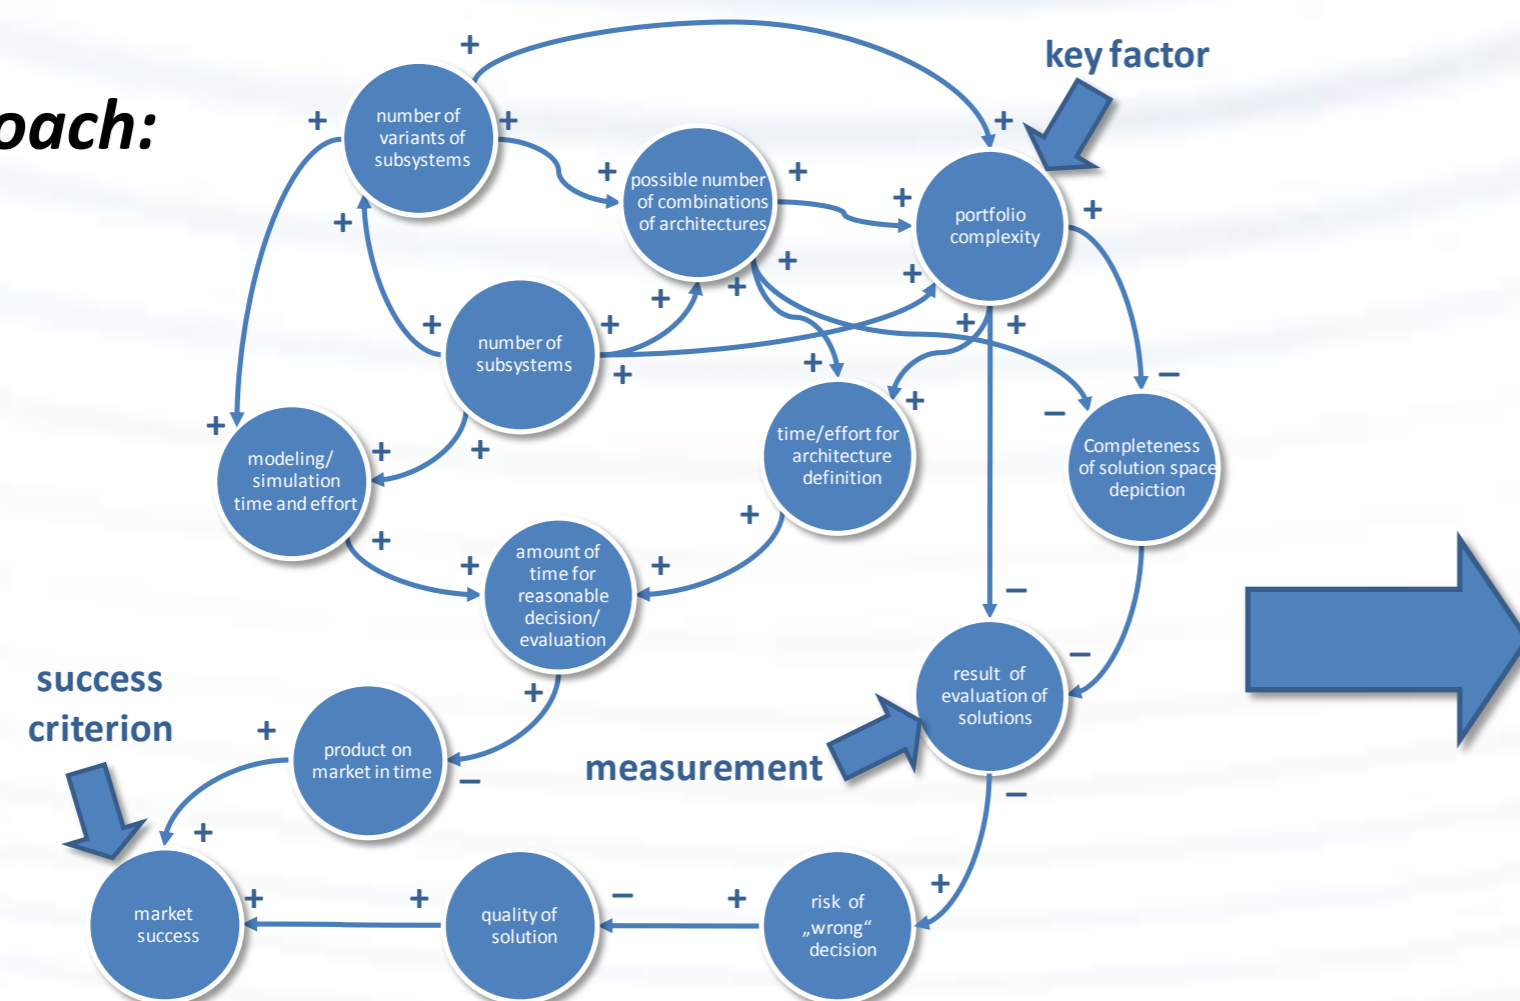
oach:

key factor

number of variants of subsystems

possible number of combinations of architectures

portfolio complexity

number of subsystems

modeling/ simulation time and effort

time/effort for architecture definition

Completeness of solution space depiction

amount of time for reasonable decision/ evaluation

success criterion

result of evaluation of solutions

product on market in time

measurement

market success

quality of solution

risk of „wrong“ decision

+ + + + + + + + + + + + + + + + + + + + + + + + + + + +
– – – – – – – –